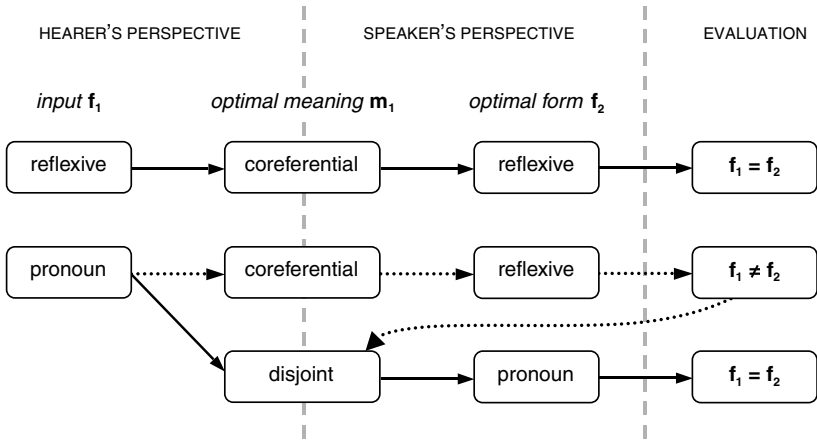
HEARER'S PERSPECTIVE

SPEAKER'S PERSPECTIVE

EVALUATION

*input* $\mathbf{f_1}$

*optimal meaning* $\mathbf{m_1}$

*optimal form* $\mathbf{f_2}$

reflexive

coreferential

reflexive

$\mathbf{f_1 = f_2}$

pronoun

coreferential

reflexive

$\mathbf{f_1 \neq f_2}$

disjoint

pronoun

$\mathbf{f_1 = f_2}$